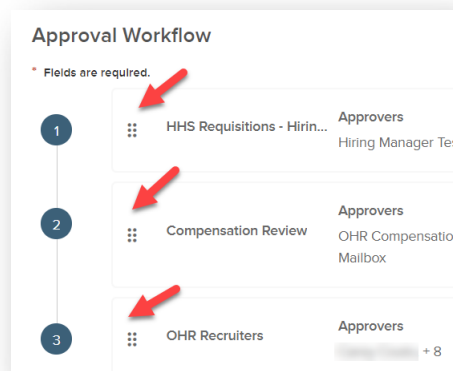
Approval Workflow

* Fields are required.

1

HHS Requisitions - Hirin...

Approvers

Hiring Manager Tes

2

Compensation Review

Approvers

OHR Compensatio

Mailbox

3

OHR Recruiters

Approvers

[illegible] + 8